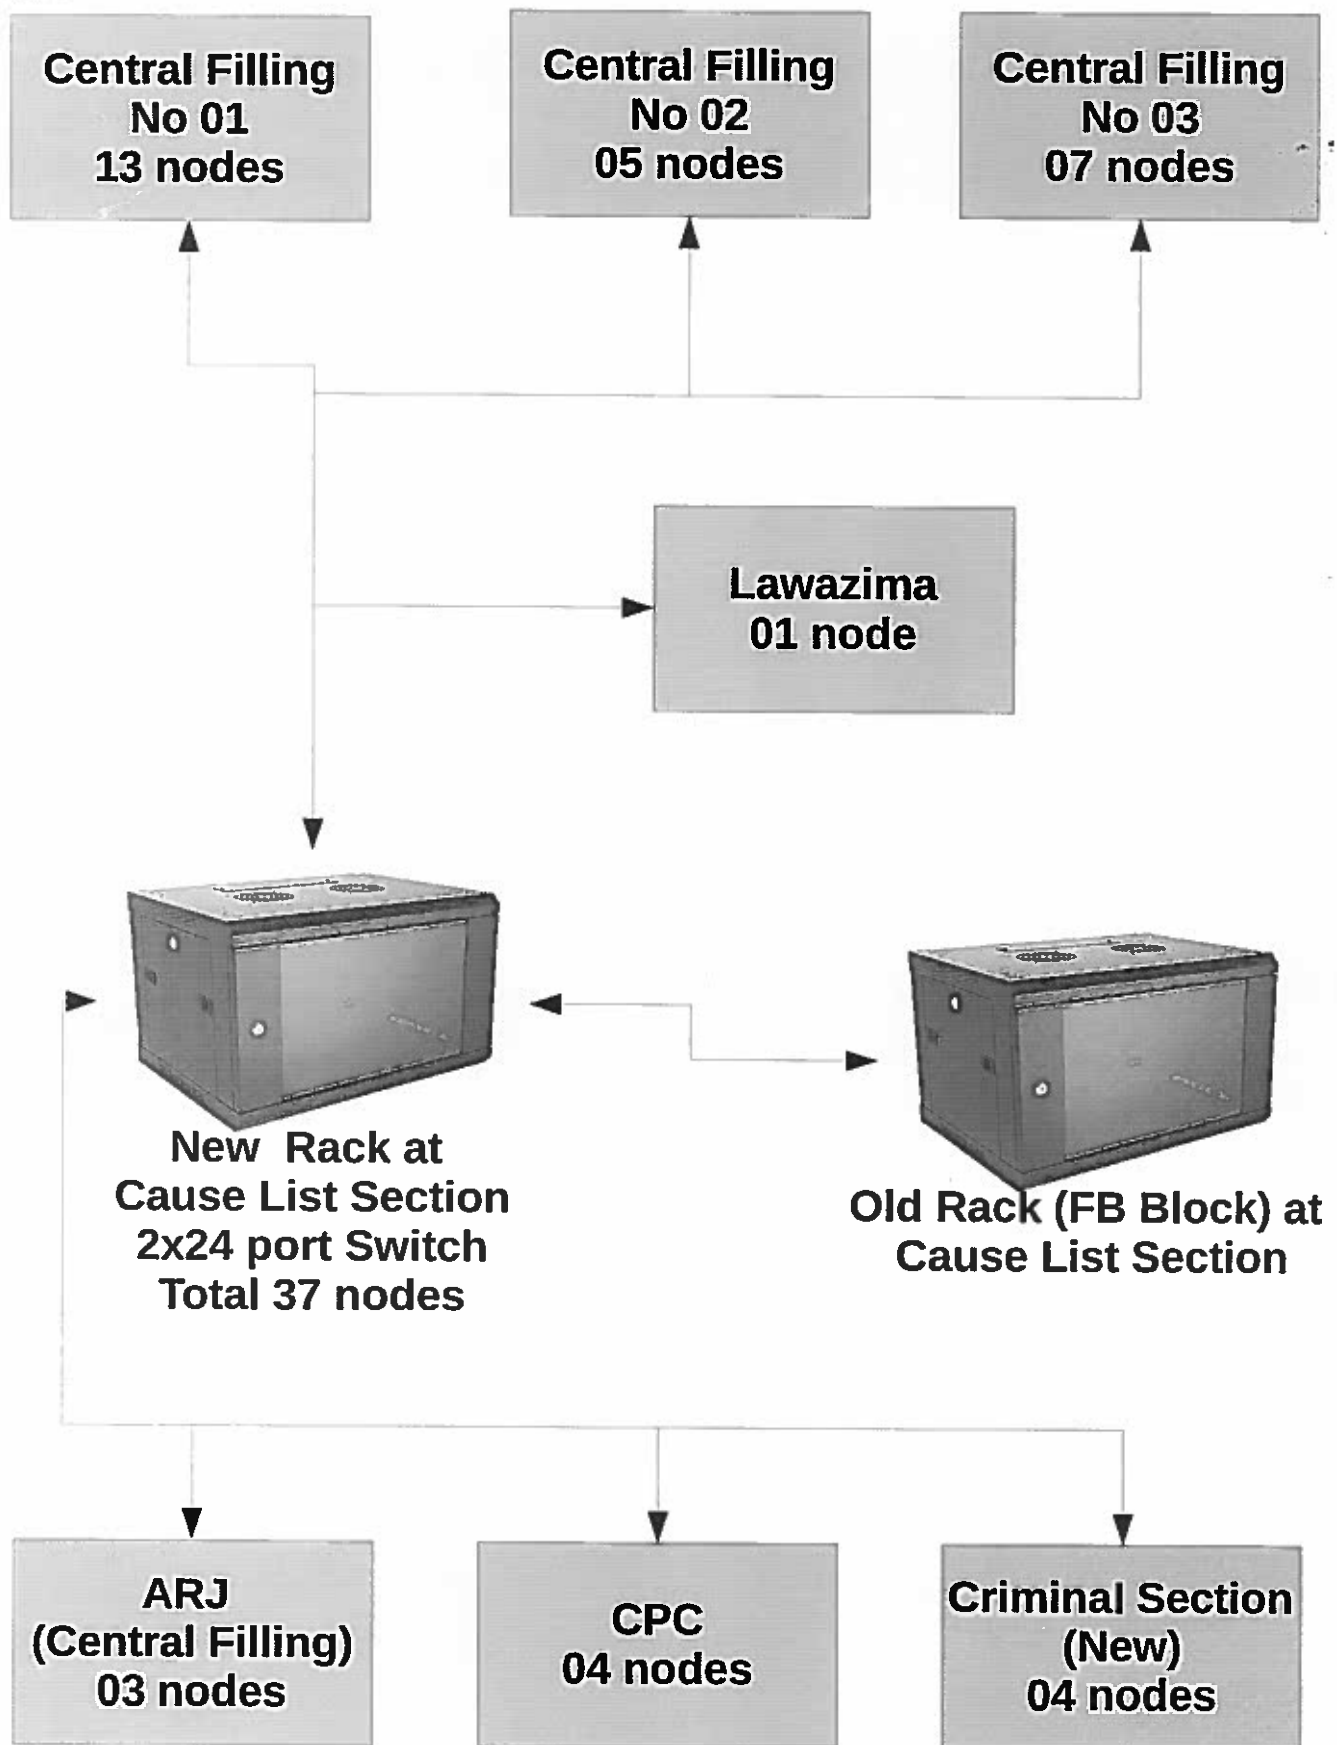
Central Filling
No 01
13 nodes

Central Filling
No 02
05 nodes

Central Filling
No 03
07 nodes

Lawazima
01 node

New Rack at
Cause List Section
2x24 port Switch
Total 37 nodes

Old Rack (FB Block) at
Cause List Section

ARJ
(Central Filling)
03 nodes

CPC
04 nodes

Criminal Section
(New)
04 nodes